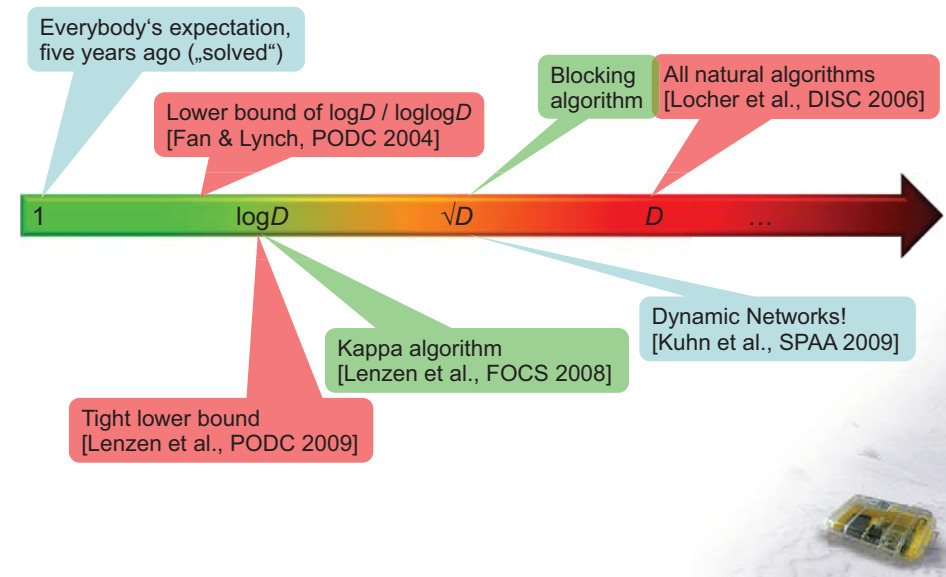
Everybody‘s expectation, five years ago („solved“)

Lower bound of log$D$ / loglog$D$
[Fan & Lynch, PODC 2004]

Blocking algorithm

All natural algorithms
[Locher et al., DISC 2006]

1    log$D$    $\sqrt{D}$    $D$    …

Dynamic Networks!
[Kuhn et al., SPAA 2009]

Kappa algorithm
[Lenzen et al., FOCS 2008]

Tight lower bound
[Lenzen et al., PODC 2009]